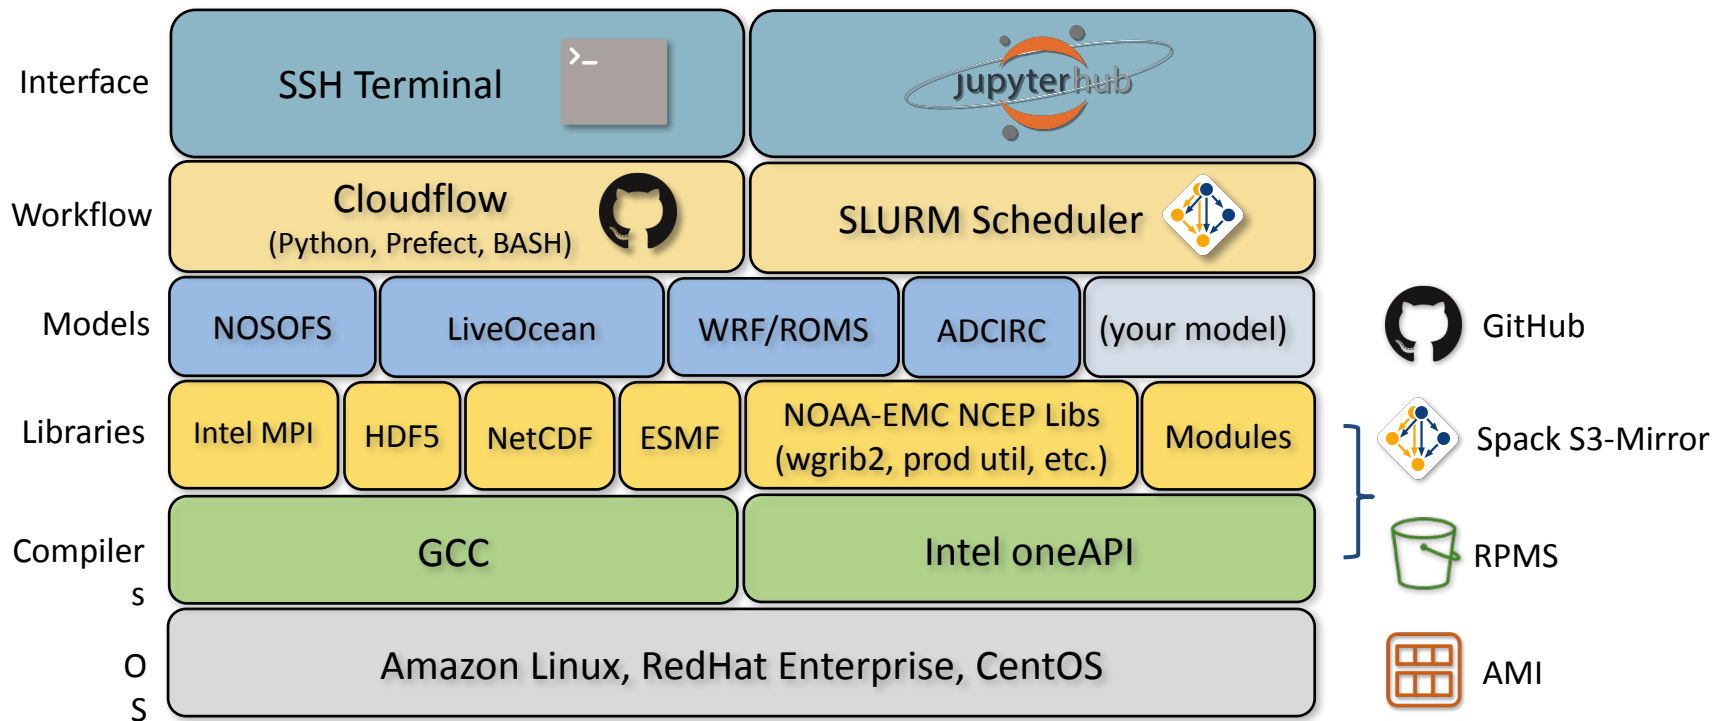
Interface

SSH Terminal

jupyterhub

Workflow

Cloudflow
(Python, Prefect, BASH)

SLURM Scheduler

Models

NOSOFS

LiveOcean

WRF/ROMS

ADCIRC

(your model)

GitHub

Libraries

Intel MPI

HDF5

NetCDF

ESMF

NOAA-EMC NCEP Libs
(wgrib2, prod util, etc.)

Modules

Spack S3-Mirror

Compiler
s

GCC

Intel oneAPI

RPMS

O
S

Amazon Linux, RedHat Enterprise, CentOS

AMI